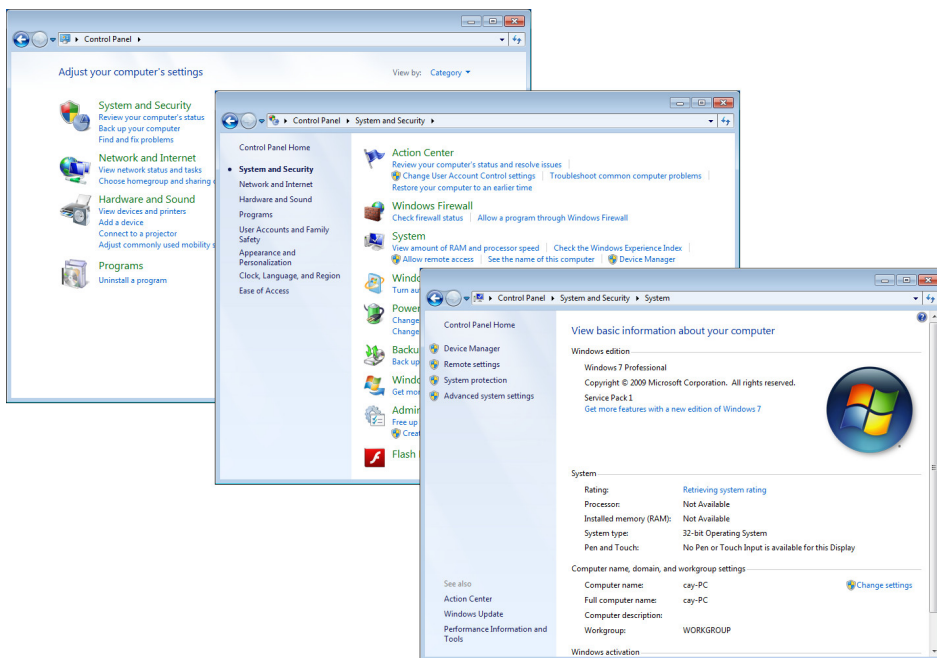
Control Panel

Adjust your computer's settings

View by: Category

System and Security
Review your computer's status
Back up your computer
Find and fix problems

Network and Internet
View network status and tasks
Choose homegroup and sharing

Hardware and Sound
View devices and printers
Add a device
Connect to a projector
Adjust commonly used mobility

Programs
Uninstall a program

Control Panel ▸ System and Security

Control Panel Home
System and Security
Network and Internet
Hardware and Sound
Programs
User Accounts and Family Safety
Appearance and Personalization
Clock, Language, and Region
Ease of Access

Action Center
Review your computer's status and resolve issues
Change User Account Control settings
Troubleshoot common computer problems
Restore your computer to an earlier time

Windows Firewall
Check firewall status
Allow a program through Windows Firewall

System
View amount of RAM and processor speed
Check the Windows Experience Index
Allow remote access
See the name of this computer
Device Manager

Windo
Turn au

Power
Change
Change

Backu
Back up

Windo
Get mor

Admin
Free up
Creat

Flash

Control Panel ▸ System and Security ▸ System

Control Panel Home
Device Manager
Remote settings
System protection
Advanced system settings

View basic information about your computer

Windows edition
Windows 7 Professional
Copyright © 2009 Microsoft Corporation. All rights reserved.
Service Pack 1
Get more features with a new edition of Windows 7

System
| Rating: | Retrieving system rating |
|---|---|
| Processor: | Not Available |
| Installed memory (RAM): | Not Available |
| System type: | 32-bit Operating System |
| Pen and Touch: | No Pen or Touch Input is available for this Display |

Computer name, domain, and workgroup settings
| Computer name: | cay-PC |
|---|---|
| Full computer name: | cay-PC |
| Computer description: | |
| Workgroup: | WORKGROUP |

Change settings

See also
Action Center
Windows Update
Performance Information and Tools

Windows activation